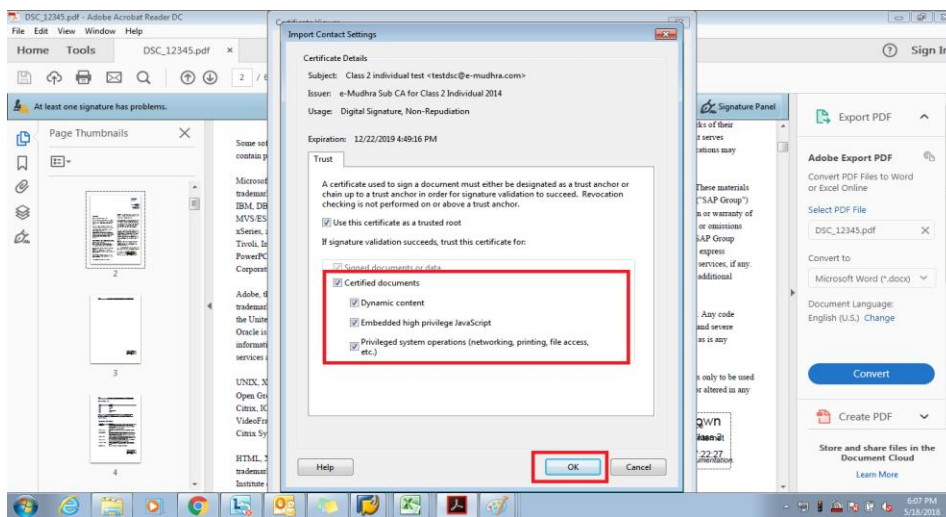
DSC_12345.pdf - Adobe Acrobat Reader DC
File Edit View Window Help
Home Tools DSC_12345.pdf ×
2 / 6
At least one signature has problems.
Page Thumbnails
2
3
4
Some sof
contain p
Microsof
trademar
IBM, DB
MVS/ES
xSeries, 
Tivoli, In
PowerPC
Corporat
Adobe, th
trademar
the Unite
Oracle is
informati
services a
UNIX, X
Open Gr
Citrix, IC
VideoFra
Citrix Sy
HTML, 
trademar
Institute
Certificate Viewer
Import Contact Settings
Certificate Details
Subject: Class 2 individual test <testdsc@e-mudhra.com>
Issuer: e-Mudhra Sub CA for Class 2 Individual 2014
Usage: Digital Signature, Non-Repudiation
Expiration: 12/22/2019 4:49:16 PM
Trust
A certificate used to sign a document must either be designated as a trust anchor or chain up to a trust anchor in order for signature validation to succeed. Revocation checking is not performed on or above a trust anchor.
Use this certificate as a trusted root
If signature validation succeeds, trust this certificate for:
Signed documents or data
Certified documents
Dynamic content
Embedded high privilege JavaScript
Privileged system operations (networking, printing, file access, etc.)
Help
OK
Cancel
Signature Panel
rks of their
d serves
rations may
These materials
"SAP Group")
n or warranty of
or omissions
SAP Group
express
services, if any.
additional
. Any code
and severe
is is any
s only to be used
r altered in any
own
Export PDF
Adobe Export PDF
Convert PDF Files to Word or Excel Online
Select PDF File
DSC_12345.pdf
Convert to
Microsoft Word (*.docx)
Document Language:
English (U.S.) Change
Convert
Create PDF
Store and share files in the Document Cloud
Learn More
Sign In
6:07 PM
5/18/2018